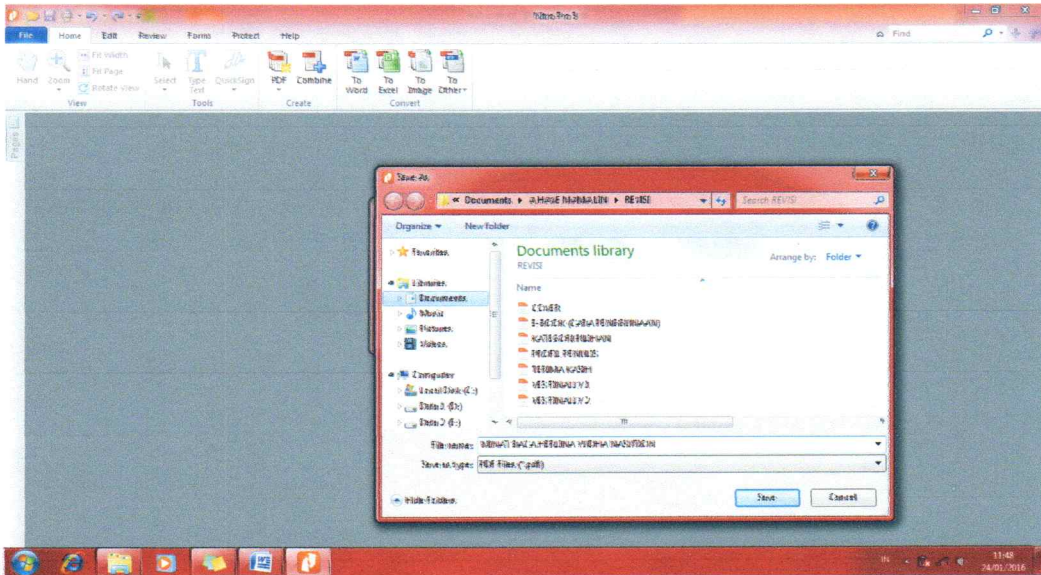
Nitro Pro 8

File Home Edit Review Forms Protect Help

Find

Hand Zoom Fit Width Fit Page Rotate View Select Type Text QuickSign PDF Combine To Word To Excel To Image To Other

View Tools Create Convert

Pages

Save As

« Documents ▸ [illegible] ▸ REVISI

Search REVISI

Organize ▾ New folder

Favorites

Libraries

Documents

Music

Pictures

Videos

Computer

Local Disk (C:)

Data 1 (D:)

Data 2 (E:)

Documents library

REVISI

Arrange by: Folder ▾

Name

COVER

E-BOOK ([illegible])

KATA PENGANTAR

PROFIL PENULIS

TERIMA KASIH

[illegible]

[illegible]

File name: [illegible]

Save as type: PDF Files (*.pdf)

Hide Folders

Save Cancel

11:48
24/01/2016